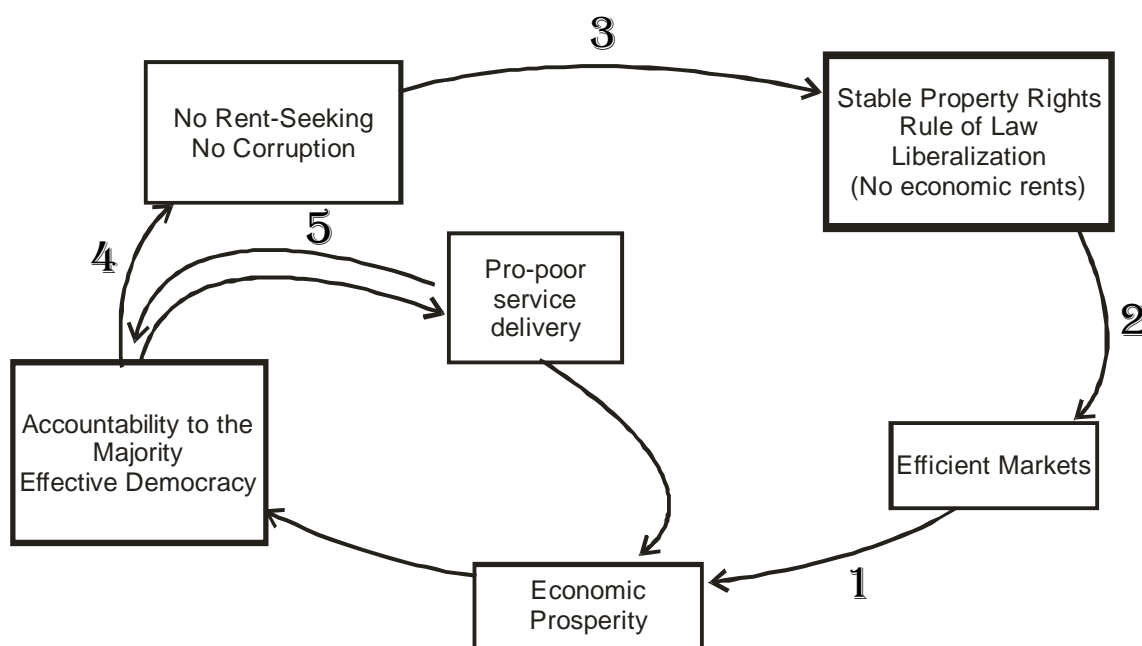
3

No Rent-Seeking
No Corruption

Stable Property Rights
Rule of Law
Liberalization
(No economic rents)

5

4

Pro-poor service delivery

2

Accountability to the Majority
Effective Democracy

Efficient Markets

1

Economic Prosperity